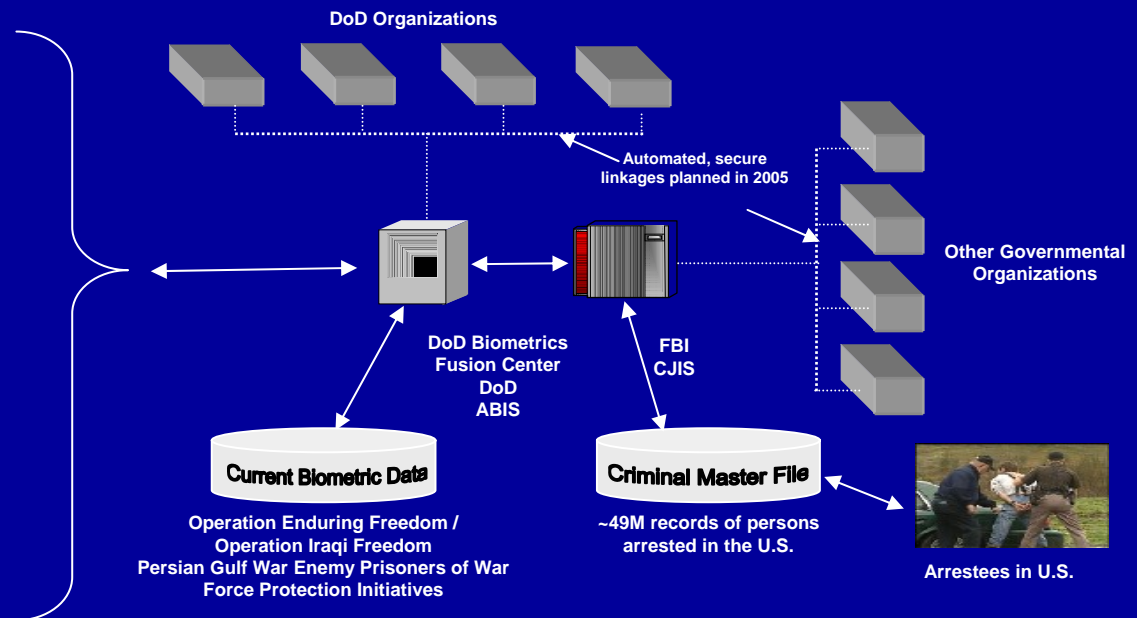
DoD Organizations

Automated, secure linkages planned in 2005

Other Governmental Organizations

DoD Biometrics Fusion Center DoD ABIS

FBI CJIS

Current Biometric Data

Criminal Master File

Operation Enduring Freedom / Operation Iraqi Freedom Persian Gulf War Enemy Prisoners of War Force Protection Initiatives

~49M records of persons arrested in the U.S.

Arrestees in U.S.